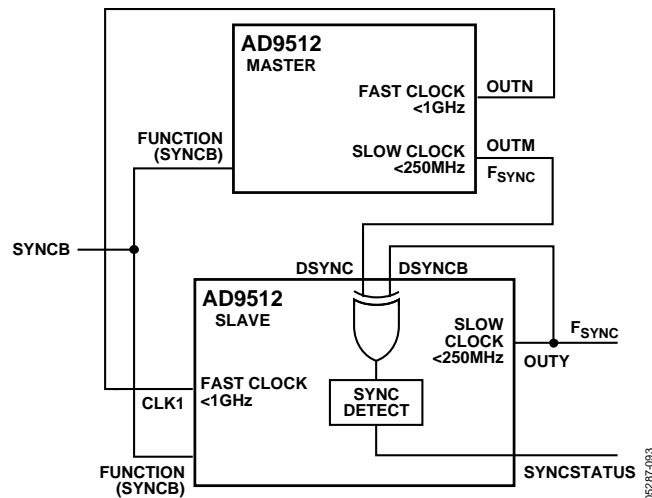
AD9512
MASTER

FAST CLOCK
<1GHz

OUTN

FUNCTION
(SYNCB)

SLOW CLOCK
<250MHz

OUTM

$F_{SYNC}$

SYNCB

DSYNC

DSYNCB

AD9512
SLAVE

SLOW
CLOCK
<250MHz

$F_{SYNC}$

OUTY

FAST CLOCK
<1GHz

CLK1

SYNC
DETECT

FUNCTION
(SYNCB)

SYNCSTATUS

05287-093